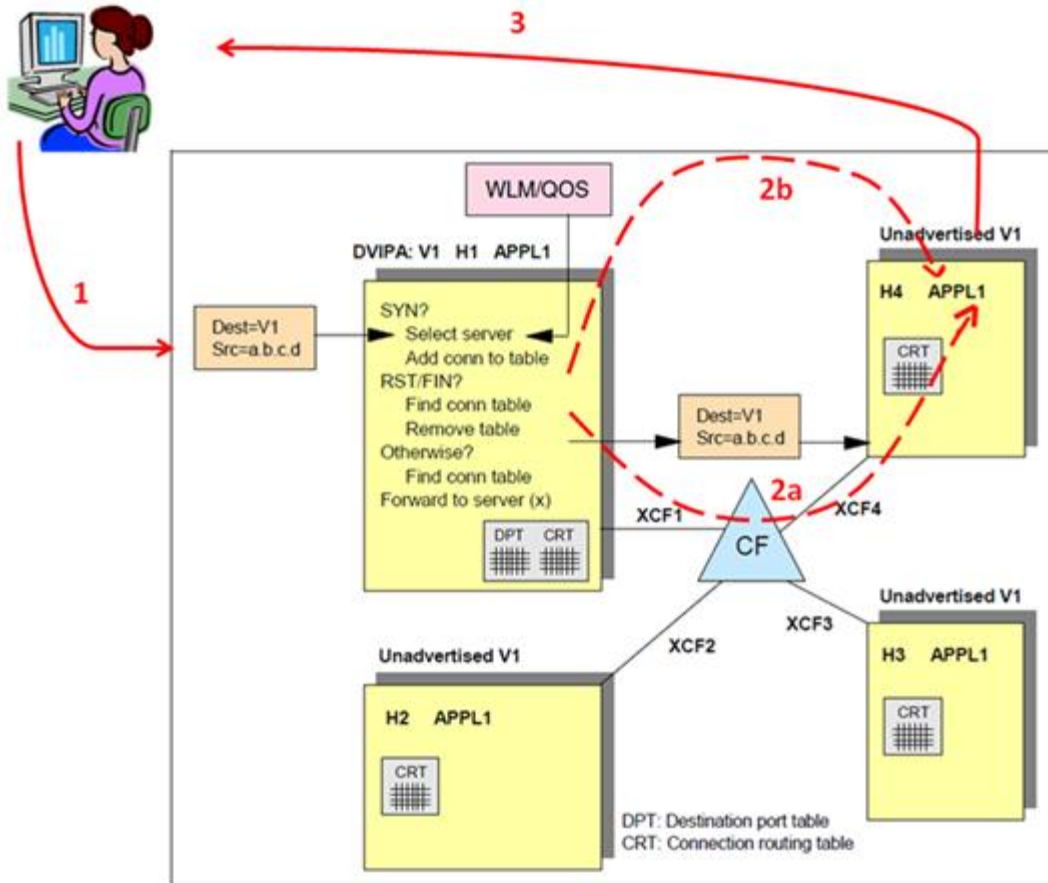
3

WLM/QOS

2b

DVIPA: V1 H1 APPL1

Unadvertised V1

1

Dest=V1
Src=a.b.c.d

SYN?
Select server
Add conn to table
RST/FIN?
Find conn table
Remove table
Otherwise?
Find conn table
Forward to server (x)

DPT CRT

H4 APPL1

CRT

Dest=V1
Src=a.b.c.d

2a

XCF1

XCF4

CF

Unadvertised V1

XCF3

XCF2

Unadvertised V1

H3 APPL1

CRT

H2 APPL1

CRT

DPT: Destination port table
CRT: Connection routing table